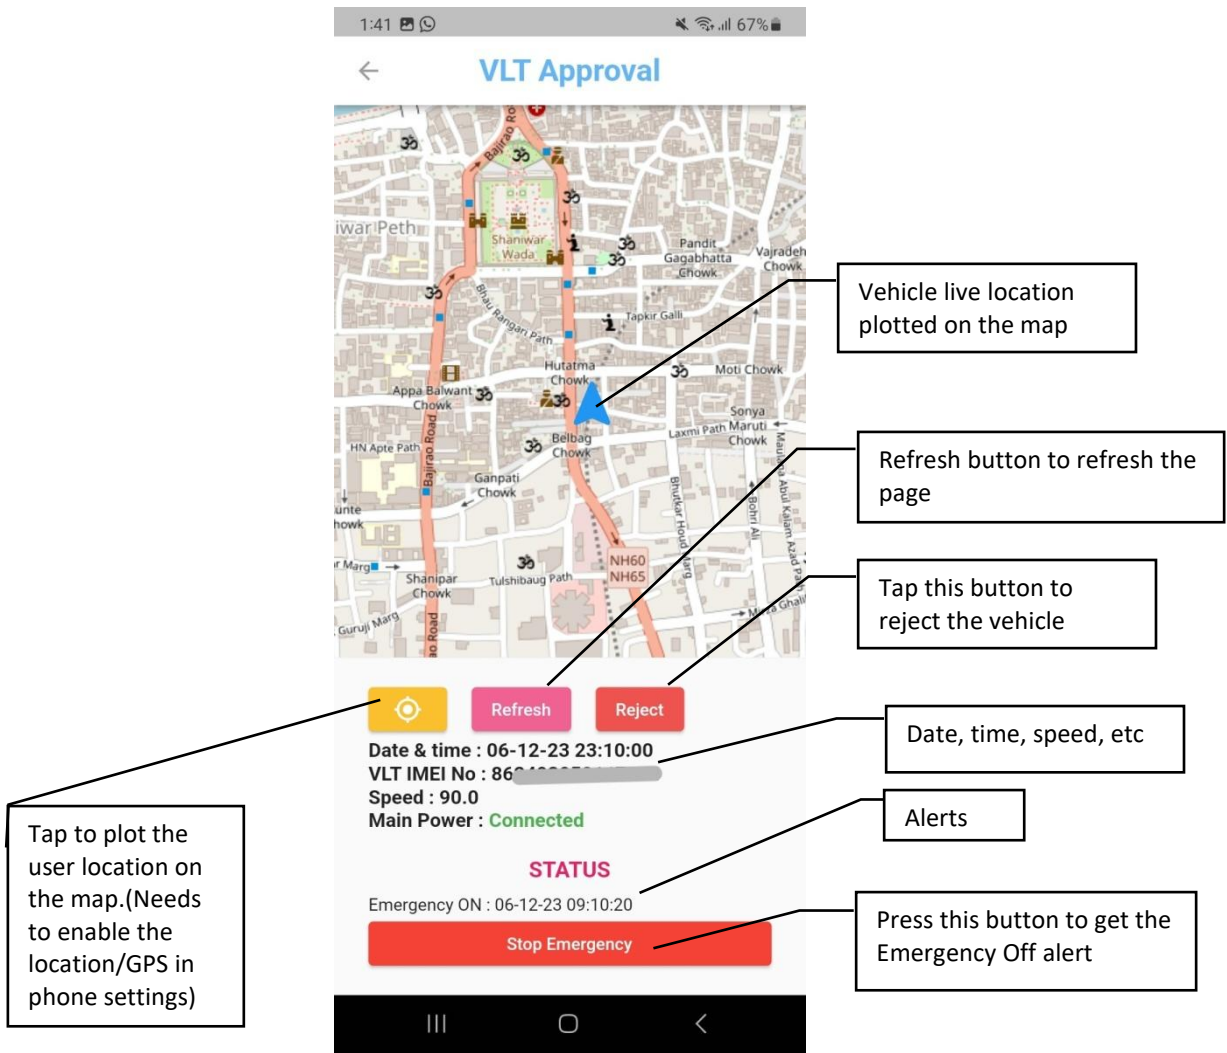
1:41

67%

VLT Approval

Bajirao Ro

iwar Peth

Shaniwar Wada

Pandit Gagabhatta Chowk

Vajradeh Chowk

Bhau Rangari Path

Tapkir Galli

Hutatma Chowk

Moti Chowk

Appa Balwant Chowk

Sonya Maruti Chowk

Laxmi Path

HN Apte Path

Belbag Chowk

Bajirao Road

Ganpati Chowk

Bhutkar Houd Marg

Bohri Ali

Maulana Abul Kalam Azad Path

unte howk

r Marg

NH60 NH65

Shanipar Chowk

Tulshibaug Path

Guruji Marg

Mirza Ghalib

Vehicle live location plotted on the map

Refresh button to refresh the page

Tap this button to reject the vehicle

Refresh

Reject

Date & time : 06-12-23 23:10:00

VLT IMEI No : 86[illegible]

Speed : 90.0

Main Power : Connected

Date, time, speed, etc

Alerts

Tap to plot the user location on the map.(Needs to enable the location/GPS in phone settings)

STATUS

Emergency ON : 06-12-23 09:10:20

Stop Emergency

Press this button to get the Emergency Off alert